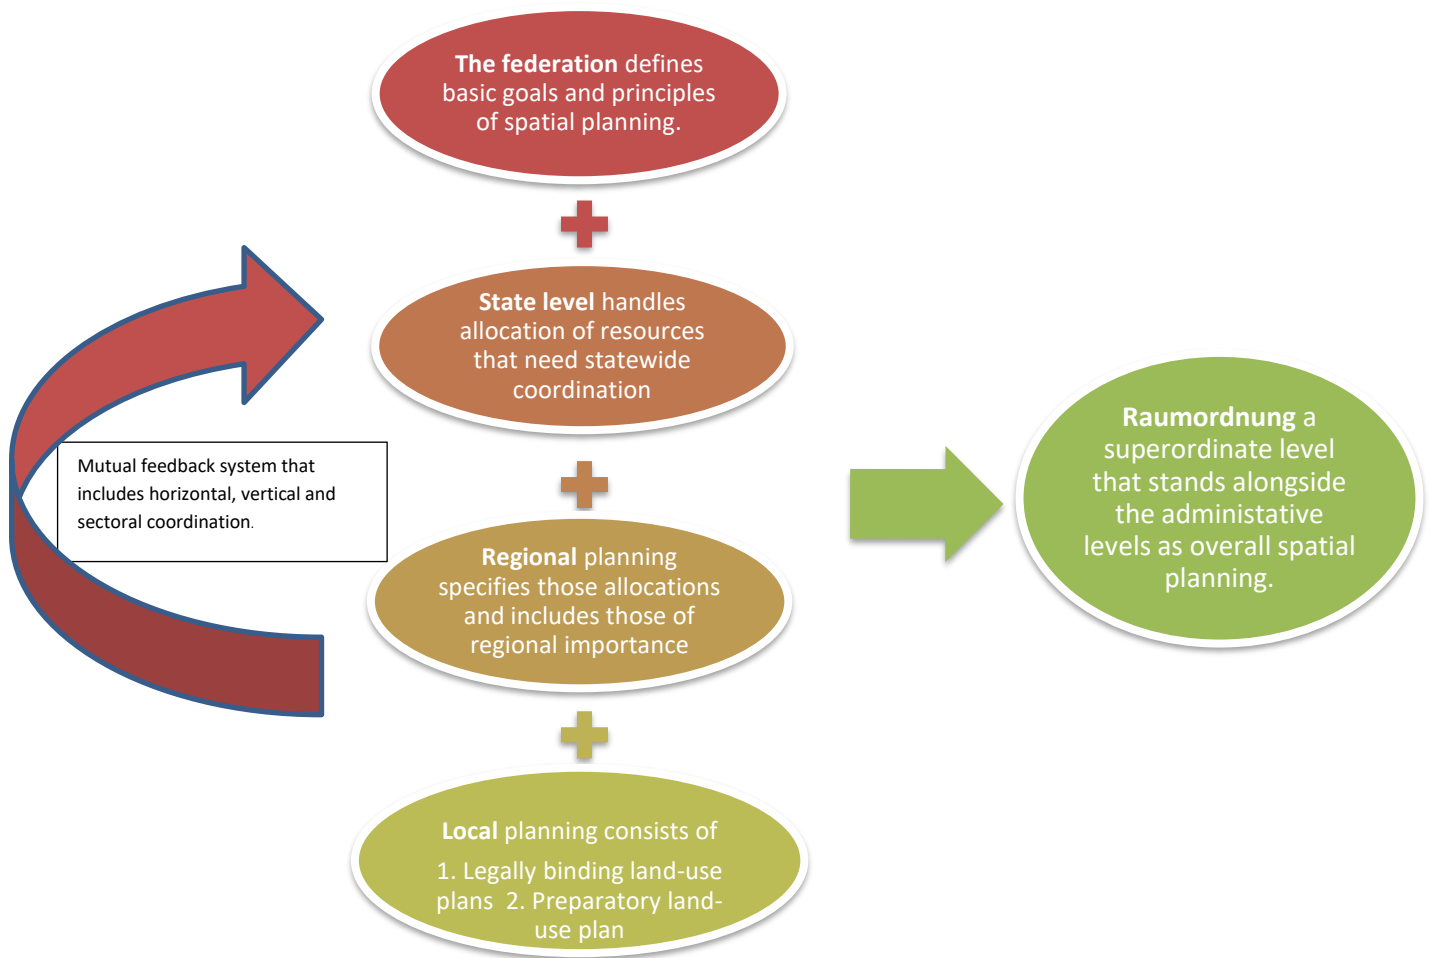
The federation defines basic goals and principles of spatial planning.

State level handles allocation of resources that need statewide coordination

Mutual feedback system that includes horizontal, vertical and sectoral coordination.

Regional planning specifies those allocations and includes those of regional importance

Local planning consists of

1. Legally binding land-use plans 2. Preparatory land-use plan

Raumordnung a superordinate level that stands alongside the administative levels as overall spatial planning.